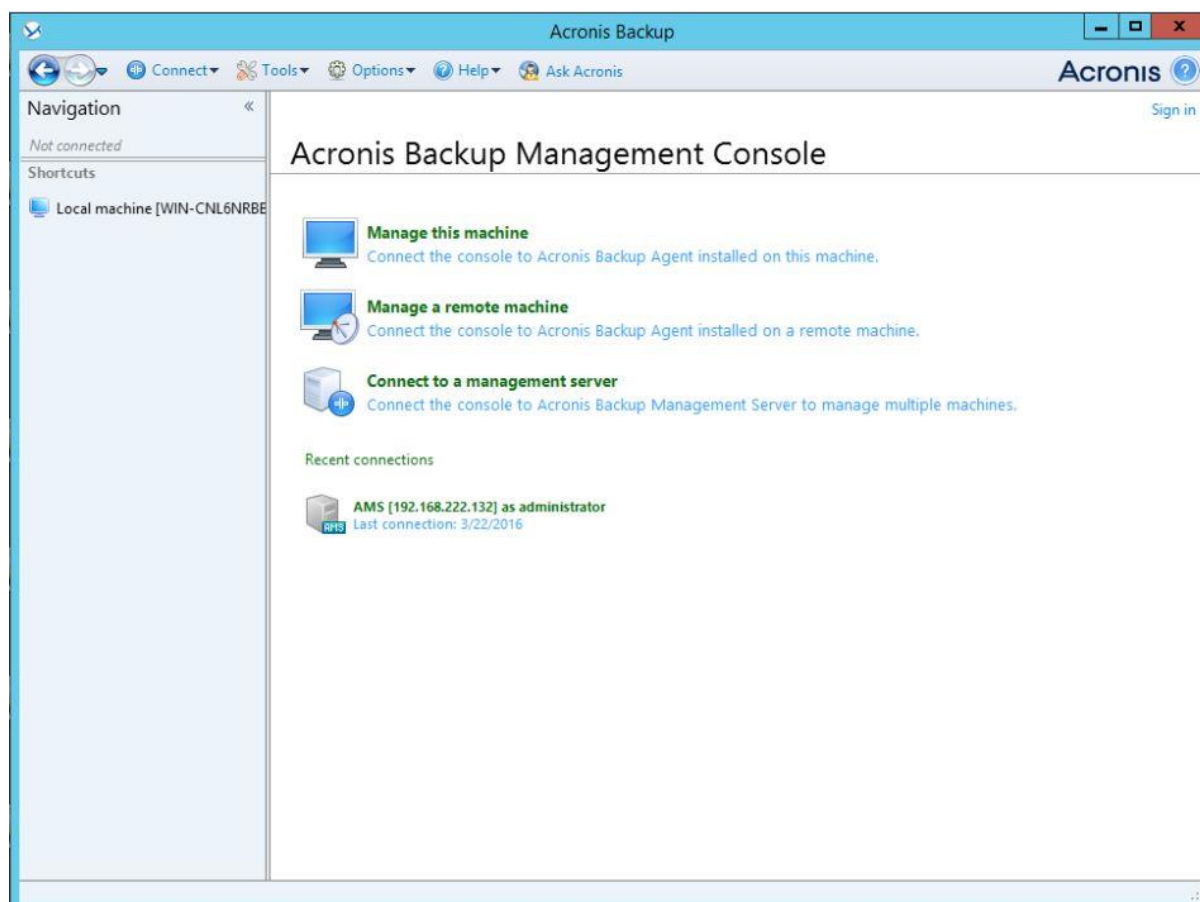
Acronis Backup

Connect▾ Tools▾ Options▾ Help▾ Ask Acronis

Acronis

Navigation «

Not connected

Shortcuts

Local machine [WIN-CNL6NRBE

Sign in

Acronis Backup Management Console

Manage this machine
Connect the console to Acronis Backup Agent installed on this machine.

Manage a remote machine
Connect the console to Acronis Backup Agent installed on a remote machine.

Connect to a management server
Connect the console to Acronis Backup Management Server to manage multiple machines.

Recent connections

AMS [192.168.222.132] as administrator
Last connection: 3/22/2016

AMS